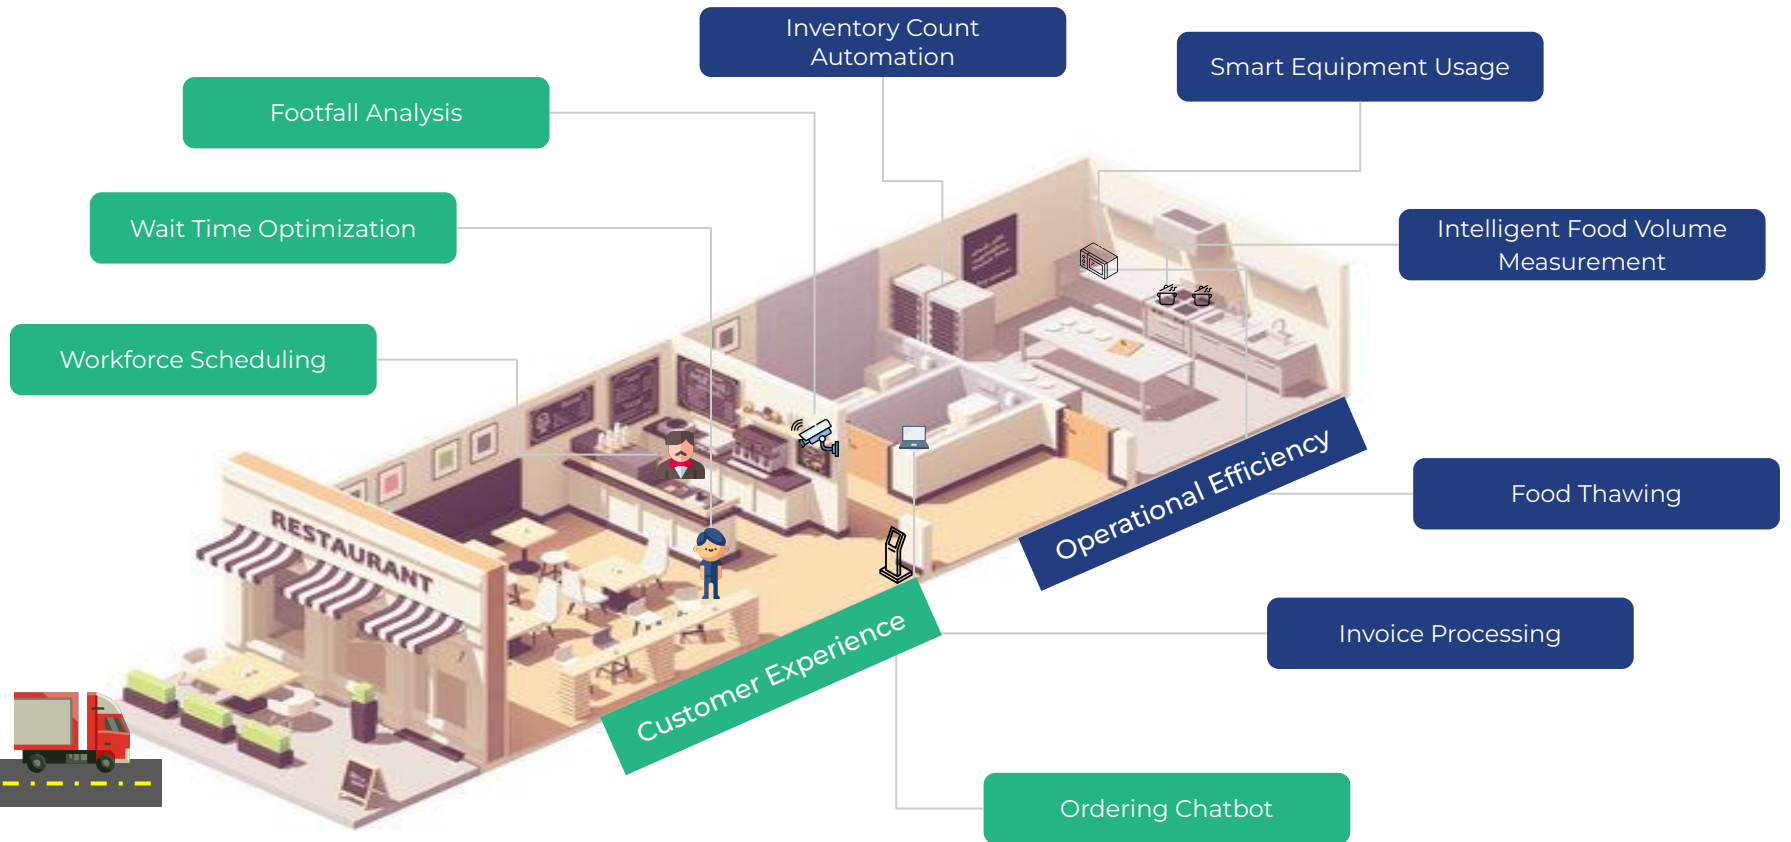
Inventory Count Automation

Smart Equipment Usage

Footfall Analysis

Wait Time Optimization

Intelligent Food Volume Measurement

Workforce Scheduling

RESTAURANT

Operational Efficiency

Food Thawing

Customer Experience

Invoice Processing

Ordering Chatbot